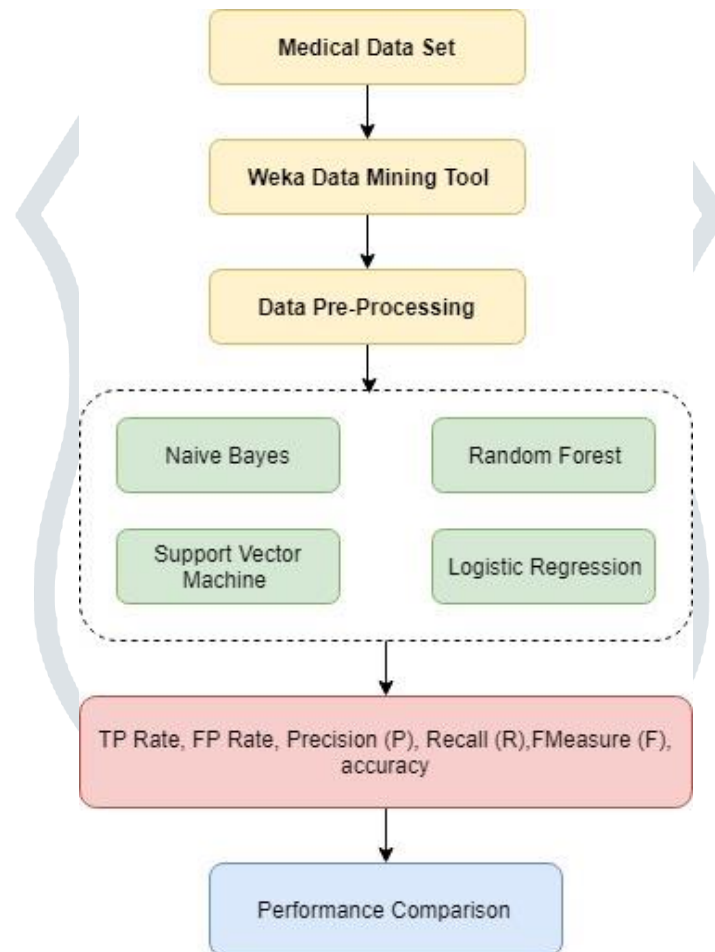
Medical Data Set

Weka Data Mining Tool

Data Pre-Processing

Naive Bayes

Random Forest

Support Vector Machine

Logistic Regression

TP Rate, FP Rate, Precision (P), Recall (R),FMeasure (F), accuracy

Performance Comparison